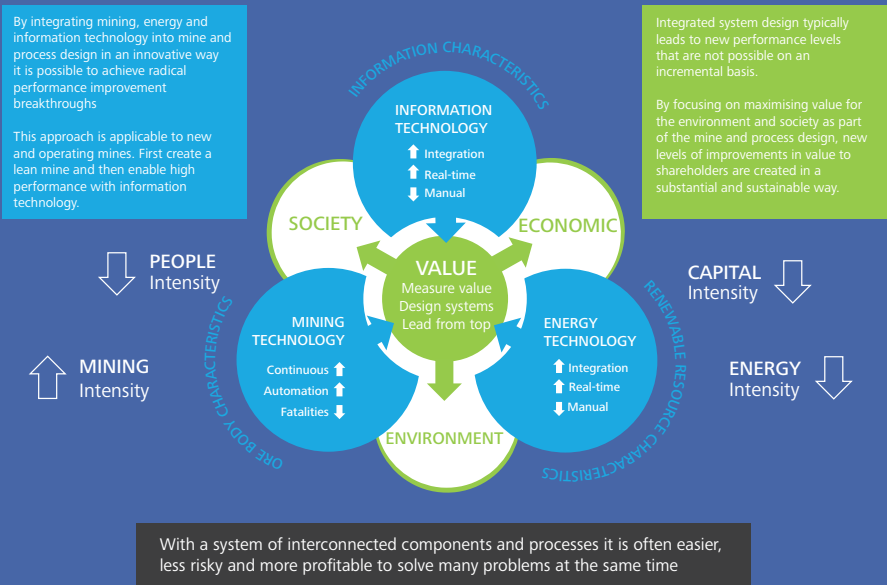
By integrating mining, energy and information technology into mine and process design in an innovative way it is possible to achieve radical performance improvement breakthroughs

This approach is applicable to new and operating mines. First create a lean mine and then enable high performance with information technology.

Integrated system design typically leads to new performance levels that are not possible on an incremental basis.

By focusing on maximising value for the environment and society as part of the mine and process design, new levels of improvements in value to shareholders are created in a substantial and sustainable way.

INFORMATION CHARACTERISTICS

INFORMATION TECHNOLOGY
Integration
Real-time
Manual

SOCIETY

ECONOMIC

VALUE
Measure value
Design systems
Lead from top

PEOPLE
Intensity

CAPITAL
Intensity

MINING TECHNOLOGY
Continuous
Automation
Fatalities

ENERGY TECHNOLOGY
Integration
Real-time
Manual

MINING
Intensity

ENERGY
Intensity

ORE BODY CHARACTERISTICS

RENEWABLE RESOURCE CHARACTERISTICS

ENVIRONMENT

With a system of interconnected components and processes it is often easier, less risky and more profitable to solve many problems at the same time